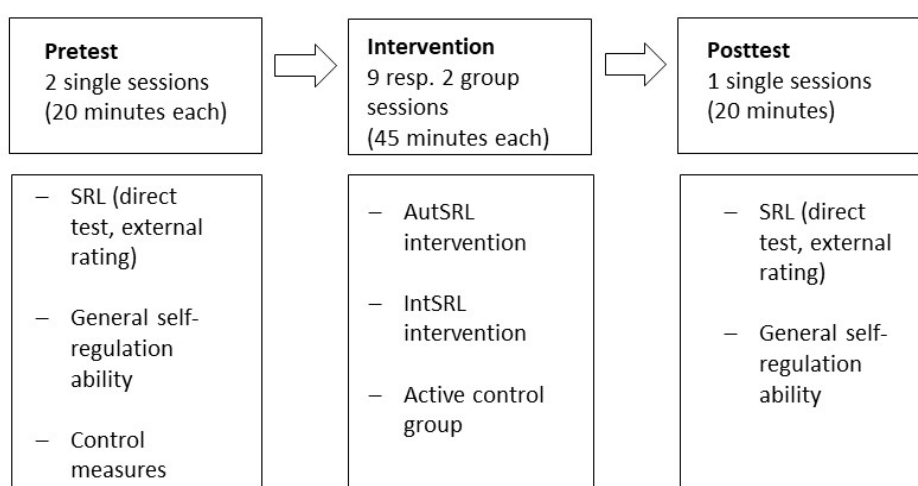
**Pretest**
2 single sessions
(20 minutes each)

**Intervention**
9 resp. 2 group sessions
(45 minutes each)

**Posttest**
1 single sessions
(20 minutes)

– SRL (direct test, external rating)

– General self-regulation ability

– Control measures

– AutSRL intervention

– IntSRL intervention

– Active control group

– SRL (direct test, external rating)

– General self-regulation ability